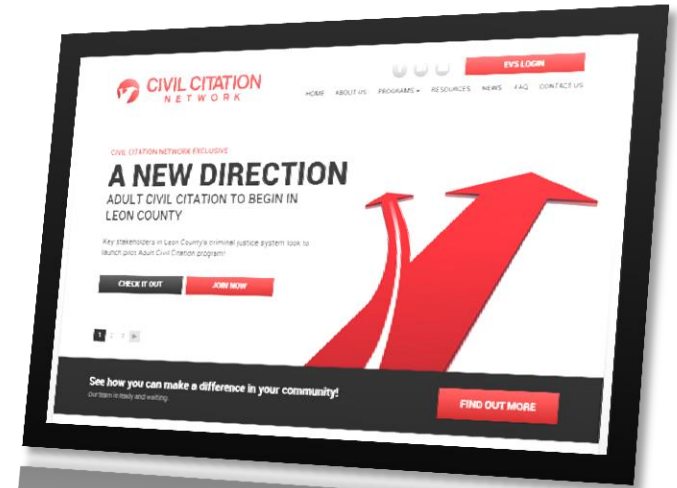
CIVIL CITATION
NETWORK

EVS LOGIN

HOME ABOUT US PROGRAMS ▾ RESOURCES NEWS FAQ CONTACT US

CIVIL CITATION NETWORK EXCLUSIVE

A NEW DIRECTION

ADULT CIVIL CITATION TO BEGIN IN LEON COUNTY

Key stakeholders in Leon County's criminal justice system look to launch pilot Adult Civil Citation program!

CHECK IT OUT

JOIN NOW

1 2 3 ▸

See how you can make a difference in your community!

Our team is ready and waiting.

FIND OUT MORE